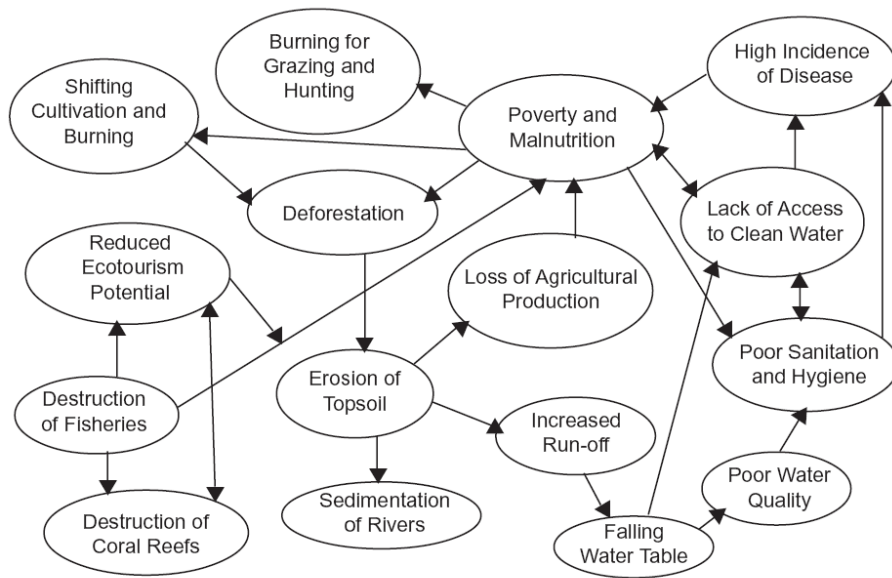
Burning for Grazing and Hunting

High Incidence of Disease

Shifting Cultivation and Burning

Poverty and Malnutrition

Deforestation

Lack of Access to Clean Water

Reduced Ecotourism Potential

Loss of Agricultural Production

Poor Sanitation and Hygiene

Destruction of Fisheries

Erosion of Topsoil

Increased Run-off

Poor Water Quality

Destruction of Coral Reefs

Sedimentation of Rivers

Falling Water Table